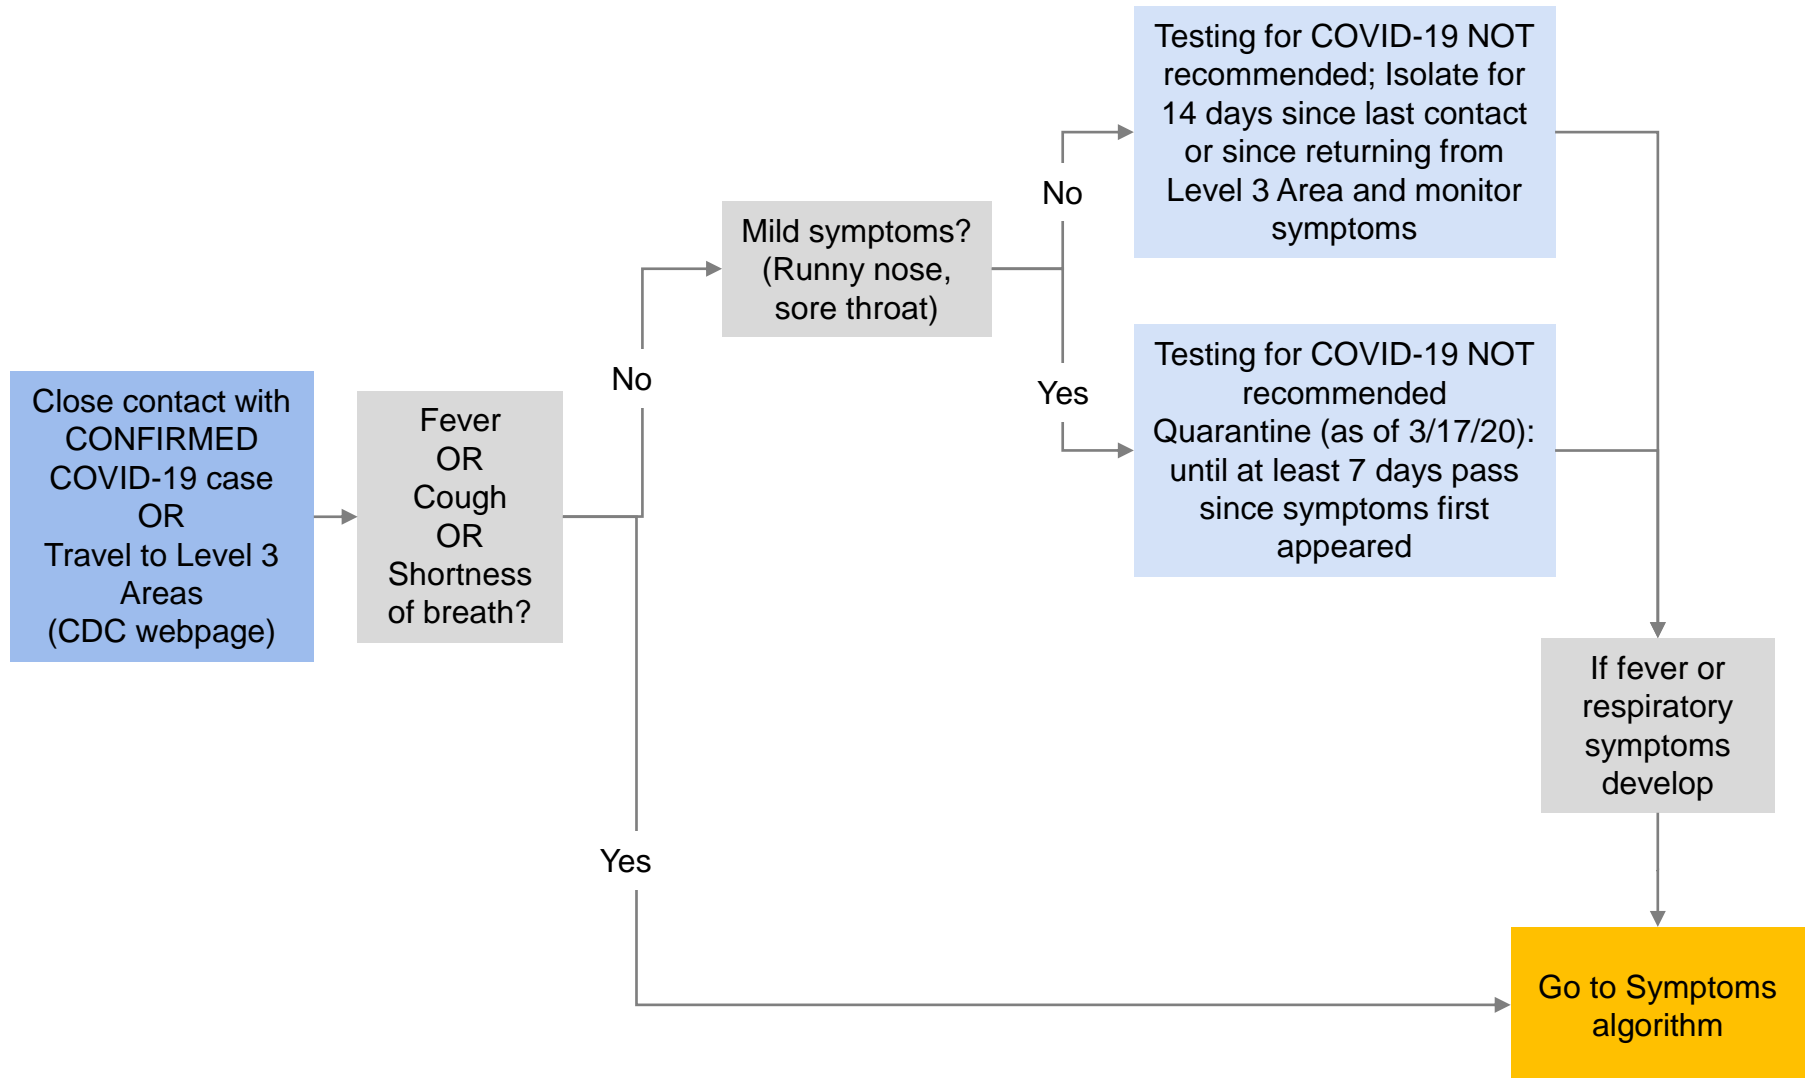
Close contact with CONFIRMED COVID-19 case OR Travel to Level 3 Areas (CDC webpage)

Fever OR Cough OR Shortness of breath?

No

Mild symptoms? (Runny nose, sore throat)

No

Testing for COVID-19 NOT recommended; Isolate for 14 days since last contact or since returning from Level 3 Area and monitor symptoms

Yes

Testing for COVID-19 NOT recommended Quarantine (as of 3/17/20): until at least 7 days pass since symptoms first appeared

If fever or respiratory symptoms develop

Yes

Go to Symptoms algorithm